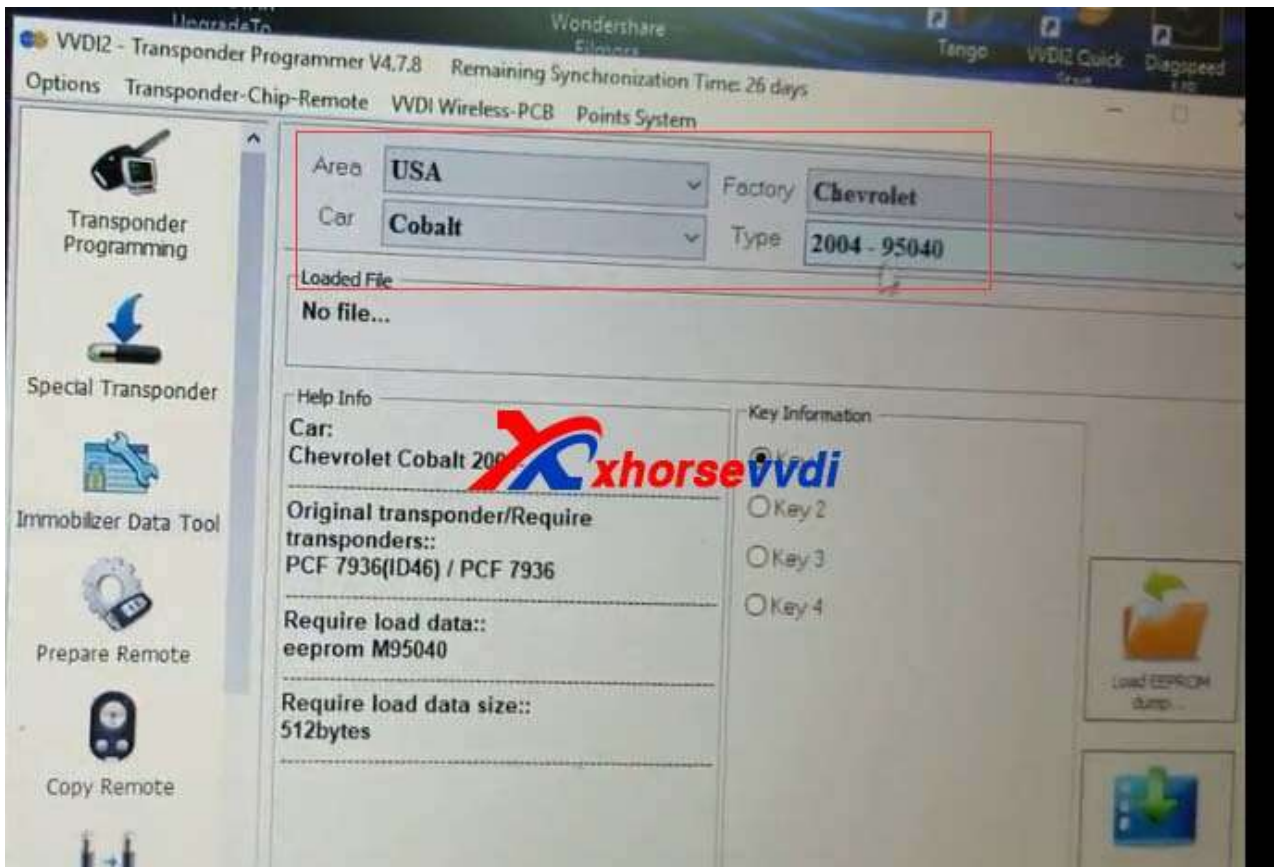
UpgradeTo

Wondershare Filmora

Tango

VVDI2 Quick Start

Diagspeed

VVDI2 - Transponder Programmer V4.7.8 Remaining Synchronization Time: 26 days

Options Transponder-Chip-Remote VVDI Wireless-PCB Points System

Transponder Programming

Special Transponder

Immobilizer Data Tool

Prepare Remote

Copy Remote

Area USA

Factory Chevrolet

Car Cobalt

Type 2004 - 95040

Loaded File

No file...

Help Info

Car:

Chevrolet Cobalt 20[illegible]

Original transponder/Require transponders::

PCF 7936(ID46) / PCF 7936

Require load data::

eeprom M95040

Require load data size::

512bytes

Key Information

Key 1

Key 2

Key 3

Key 4

Load EEPROM dump...

xhorsevvdi